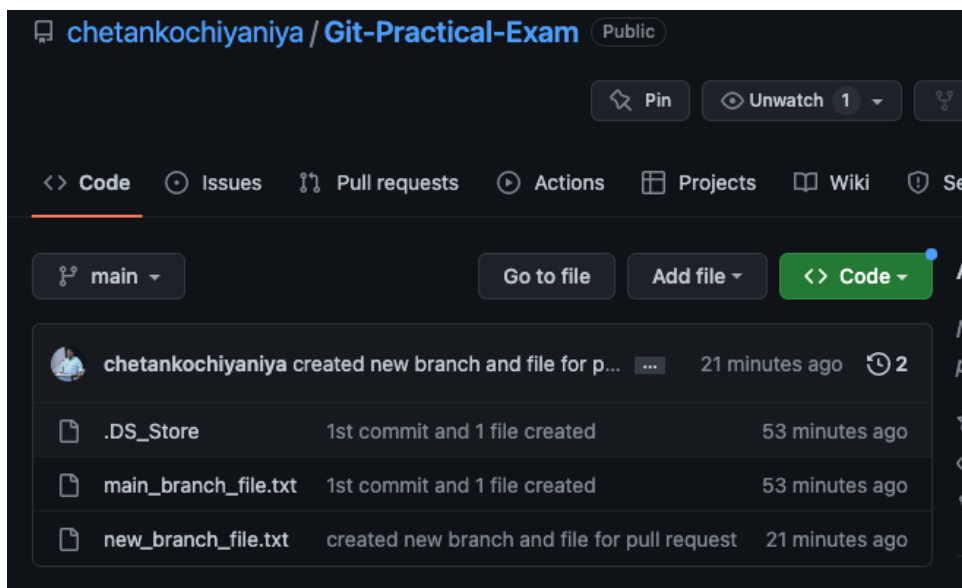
chetankochiyaniya / Git-Practical-Exam Public

Pin Unwatch 1

Code Issues Pull requests Actions Projects Wiki Se

main

Go to file Add file Code

chetankochiyaniya created new branch and file for p... ... 21 minutes ago 2

| .DS_Store | 1st commit and 1 file created | 53 minutes ago |
|---|---|---|
| main_branch_file.txt | 1st commit and 1 file created | 53 minutes ago |
| new_branch_file.txt | created new branch and file for pull request | 21 minutes ago |